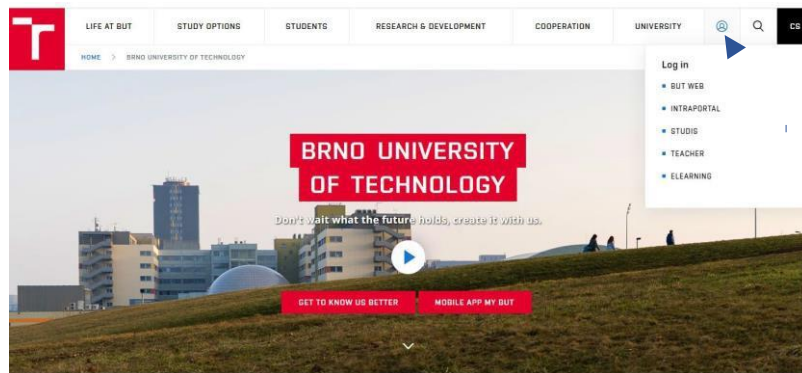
LIFE AT BUT STUDY OPTIONS STUDENTS RESEARCH & DEVELOPMENT COOPERATION UNIVERSITY CS

HOME > BRNO UNIVERSITY OF TECHNOLOGY

Log in
- BUT WEB
- INTRAPORTAL
- STUDIS
- TEACHER
- ELEARNING

BRNO UNIVERSITY OF TECHNOLOGY

Don't wait what the future holds, create it with us.

GET TO KNOW US BETTER MOBILE APP MY BUT